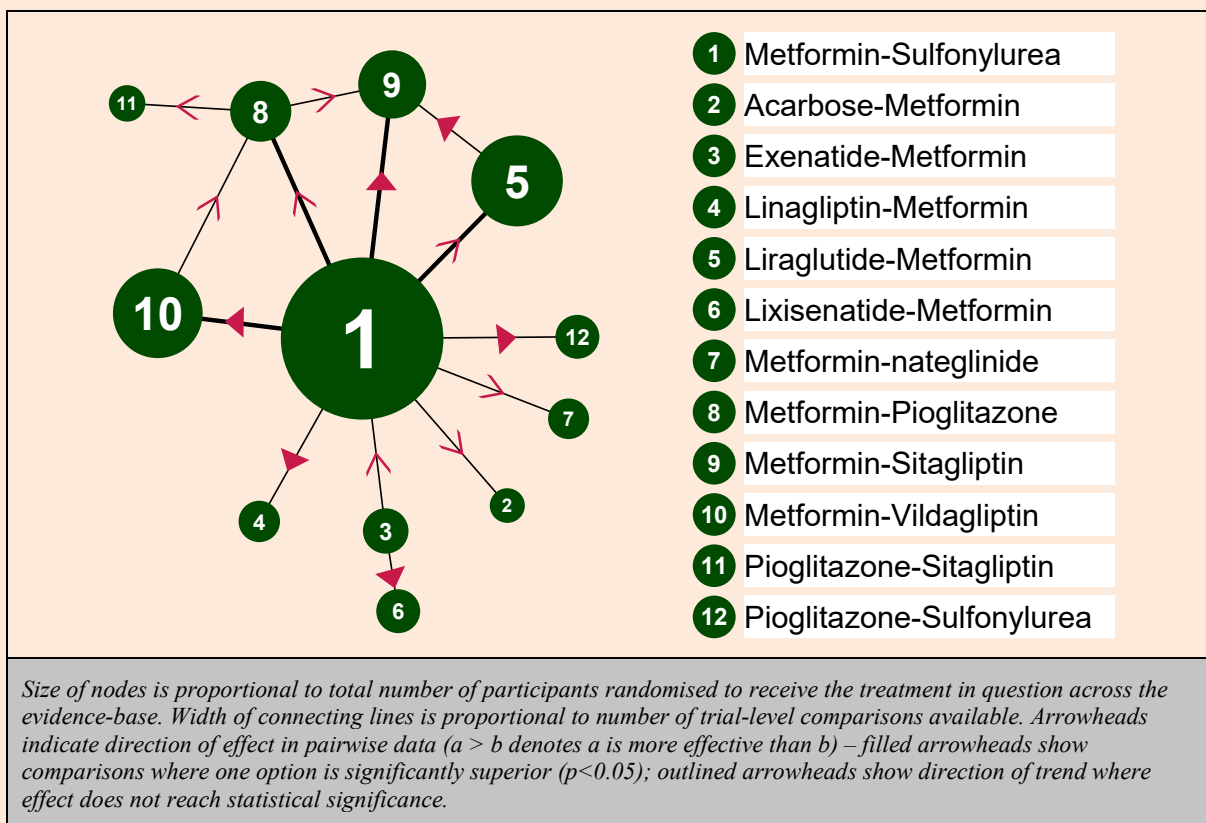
11
8
9
5
10
1
12
7
4
3
2
6

1 Metformin-Sulfonylurea
2 Acarbose-Metformin
3 Exenatide-Metformin
4 Linagliptin-Metformin
5 Liraglutide-Metformin
6 Lixisenatide-Metformin
7 Metformin-nateglinide
8 Metformin-Pioglitazone
9 Metformin-Sitagliptin
10 Metformin-Vildagliptin
11 Pioglitazone-Sitagliptin
12 Pioglitazone-Sulfonylurea

Size of nodes is proportional to total number of participants randomised to receive the treatment in question across the evidence-base. Width of connecting lines is proportional to number of trial-level comparisons available. Arrowheads indicate direction of effect in pairwise data (a > b denotes a is more effective than b) – filled arrowheads show comparisons where one option is significantly superior (p<0.05); outlined arrowheads show direction of trend where effect does not reach statistical significance.